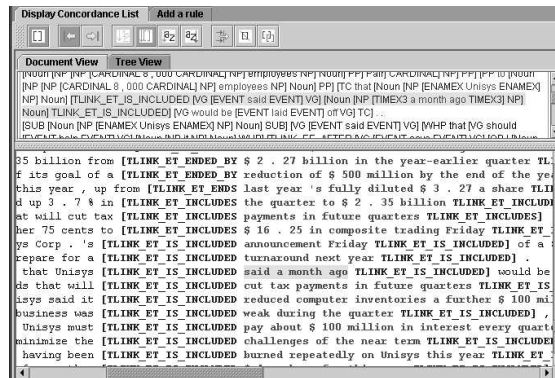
Display Concordance List | Add a rule

Document View | Tree View

[Noun [NP [NP CARDINAL 8 , 000 CARDINAL] NP] employees NP] Noun] PP] Pair] CARDINAL] NP] PP] PP to [Noun [NP [NP [CARDINAL 8 , 000 CARDINAL] NP] employees NP] Noun] PP] [TC that [Noun [NP [ENAMEX Unisys ENAMEX] NP] Noun] [TLINK_ET_IS_INCLUDED [VG [EVENT said EVENT] VG] [Noun [NP [TIMEX3 a month ago TIMEX3] NP] Noun] TLINK_ET_IS_INCLUDED] [VG would be [EVENT laid EVENT] off VG] TC] .
[SUB [Noun [NP [ENAMEX Unisys ENAMEX] NP] Noun] SUB] [VG [EVENT said EVENT] VG] [WHP that [VG should

35 billion from [TLINK_ET_ENDED_BY $ 2 . 27 billion in the year-earlier quarter TL
f its goal of a [TLINK_ET_ENDED_BY reduction of $ 500 million by the end of the ye
this year , up from [TLINK_ET_ENDS last year 's fully diluted $ 3 . 27 a share TL
d up 3 . 7 % in [TLINK_ET_INCLUDES the quarter to $ 2 . 35 billion TLINK_ET_INCLUD
at will cut tax [TLINK_ET_INCLUDES payments in future quarters TLINK_ET_INCLUDES]
her 75 cents to [TLINK_ET_INCLUDES $ 16 . 25 in composite trading Friday TLINK_ET_
ys Corp . 's [TLINK_ET_IS_INCLUDED announcement Friday TLINK_ET_IS_INCLUDED] of a
repare for a [TLINK_ET_IS_INCLUDED turnaround next year TLINK_ET_IS_INCLUDED] .
that Unisys [TLINK_ET_IS_INCLUDED said a month ago TLINK_ET_IS_INCLUDED] would be
ds that will [TLINK_ET_IS_INCLUDED cut tax payments in future quarters TLINK_ET_IS
isys said it [TLINK_ET_IS_INCLUDED reduced computer inventories a further $ 100 mi
business was [TLINK_ET_IS_INCLUDED weak during the quarter TLINK_ET_IS_INCLUDED] ,
Unisys must [TLINK_ET_IS_INCLUDED pay about $ 100 million in interest every quart
minimize the [TLINK_ET_IS_INCLUDED challenges of the near term TLINK_ET_IS_INCLUDE
having been [TLINK_ET_IS_INCLUDED burned repeatedly on Unisys this year TLINK_ET_